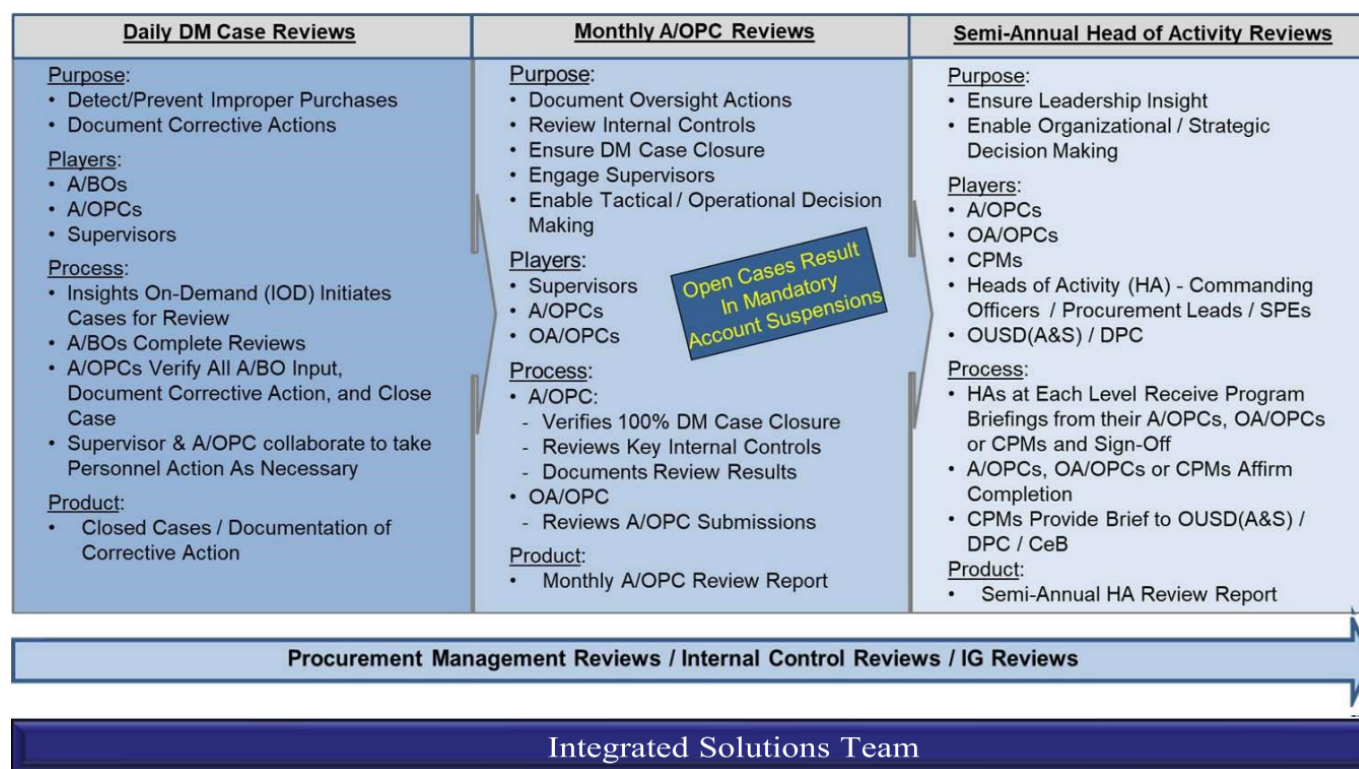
Daily DM Case Reviews

Purpose:
• Detect/Prevent Improper Purchases
• Document Corrective Actions

Players:
• A/BOs
• A/OPCs
• Supervisors

Process:
• Insights On-Demand (IOD) Initiates Cases for Review
• A/BOs Complete Reviews
• A/OPCs Verify All A/BO Input, Document Corrective Action, and Close Case
• Supervisor & A/OPC collaborate to take Personnel Action As Necessary

Product:
• Closed Cases / Documentation of Corrective Action

Monthly A/OPC Reviews

Purpose:
• Document Oversight Actions
• Review Internal Controls
• Ensure DM Case Closure
• Engage Supervisors
• Enable Tactical / Operational Decision Making

Players:
• Supervisors
• A/OPCs
• OA/OPCs

Open Cases Result In Mandatory Account Suspensions

Process:
• A/OPC:
- Verifies 100% DM Case Closure
- Reviews Key Internal Controls
- Documents Review Results
• OA/OPC
- Reviews A/OPC Submissions

Product:
• Monthly A/OPC Review Report

Semi-Annual Head of Activity Reviews

Purpose:
• Ensure Leadership Insight
• Enable Organizational / Strategic Decision Making

Players:
• A/OPCs
• OA/OPCs
• CPMs
• Heads of Activity (HA) - Commanding Officers / Procurement Leads / SPEs
• OUSD(A&S) / DPC

Process:
• HAs at Each Level Receive Program Briefings from their A/OPCs, OA/OPCs or CPMs and Sign-Off
• A/OPCs, OA/OPCs or CPMs Affirm Completion
• CPMs Provide Brief to OUSD(A&S) / DPC / CeB

Product:
• Semi-Annual HA Review Report

Procurement Management Reviews / Internal Control Reviews / IG Reviews

Integrated Solutions Team